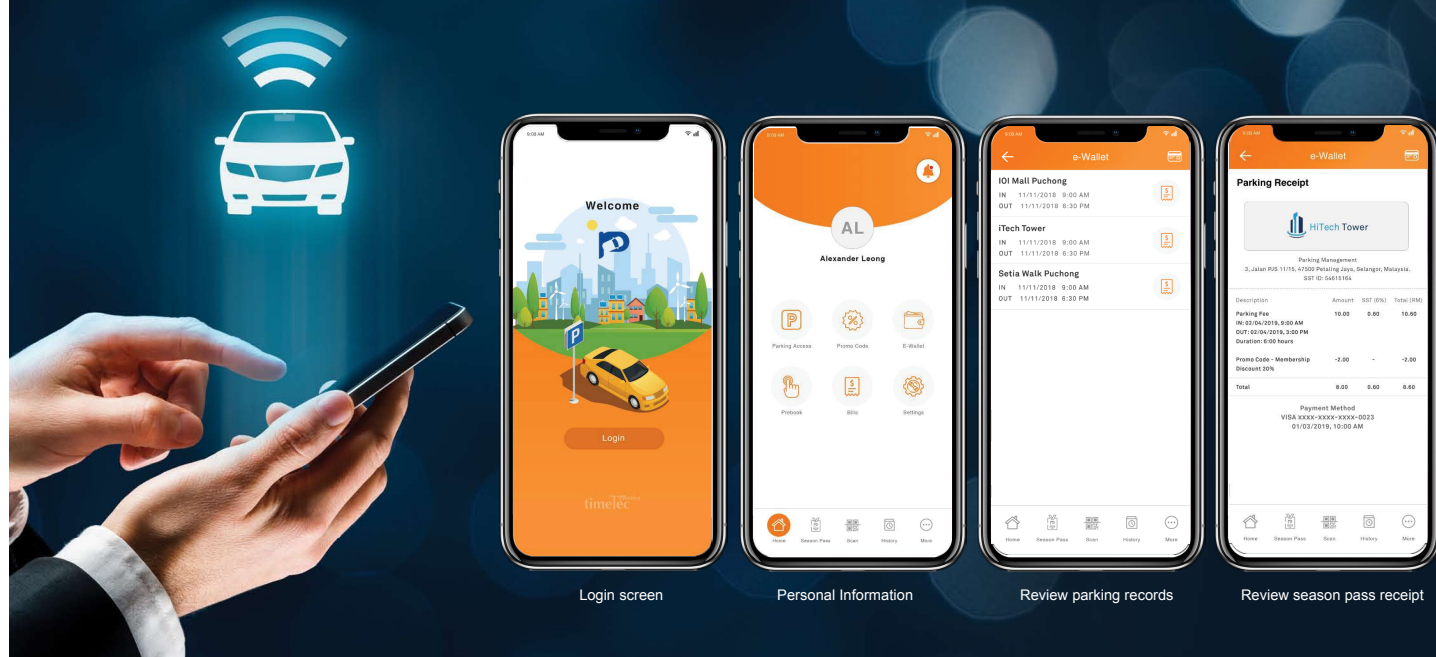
9:08 AM

Welcome

Login

timetec

9:08 AM

AL

Alexander Leong

Parking Access

Promo Code

E-Wallet

Prebook

Bills

Settings

Home

Season Pass

Scan

History

More

9:08 AM

e-Wallet

IOI Mall Puchong
IN 11/11/2018 9:00 AM
OUT 11/11/2018 6:30 PM

iTech Tower
IN 11/11/2018 9:00 AM
OUT 11/11/2018 6:30 PM

Setia Walk Puchong
IN 11/11/2018 9:00 AM
OUT 11/11/2018 6:30 PM

Home

Season Pass

Scan

History

More

9:08 AM

e-Wallet

Parking Receipt

HiTech Tower

Parking Management
3, Jalan PJS 11/15, 47500 Petaling Jaya, Selangor, Malaysia.
SST ID: 54615164

| Description | Amount | SST (6%) | Total (RM) |
|---|---|---|---|
| Parking Fee IN: 02/04/2019, 9:00 AM OUT: 02/04/2019, 3:00 PM Duration: 6:00 hours | 10.00 | 0.60 | 10.60 |
| Promo Code - Membership Discount 20% | -2.00 | - | -2.00 |
| Total | 8.00 | 0.60 | 8.60 |

Payment Method
VISA xxxx-xxxx-xxxx-0023
01/03/2019, 10:00 AM

Home

Season Pass

Scan

History

More

Login screen

Personal Information

Review parking records

Review season pass receipt